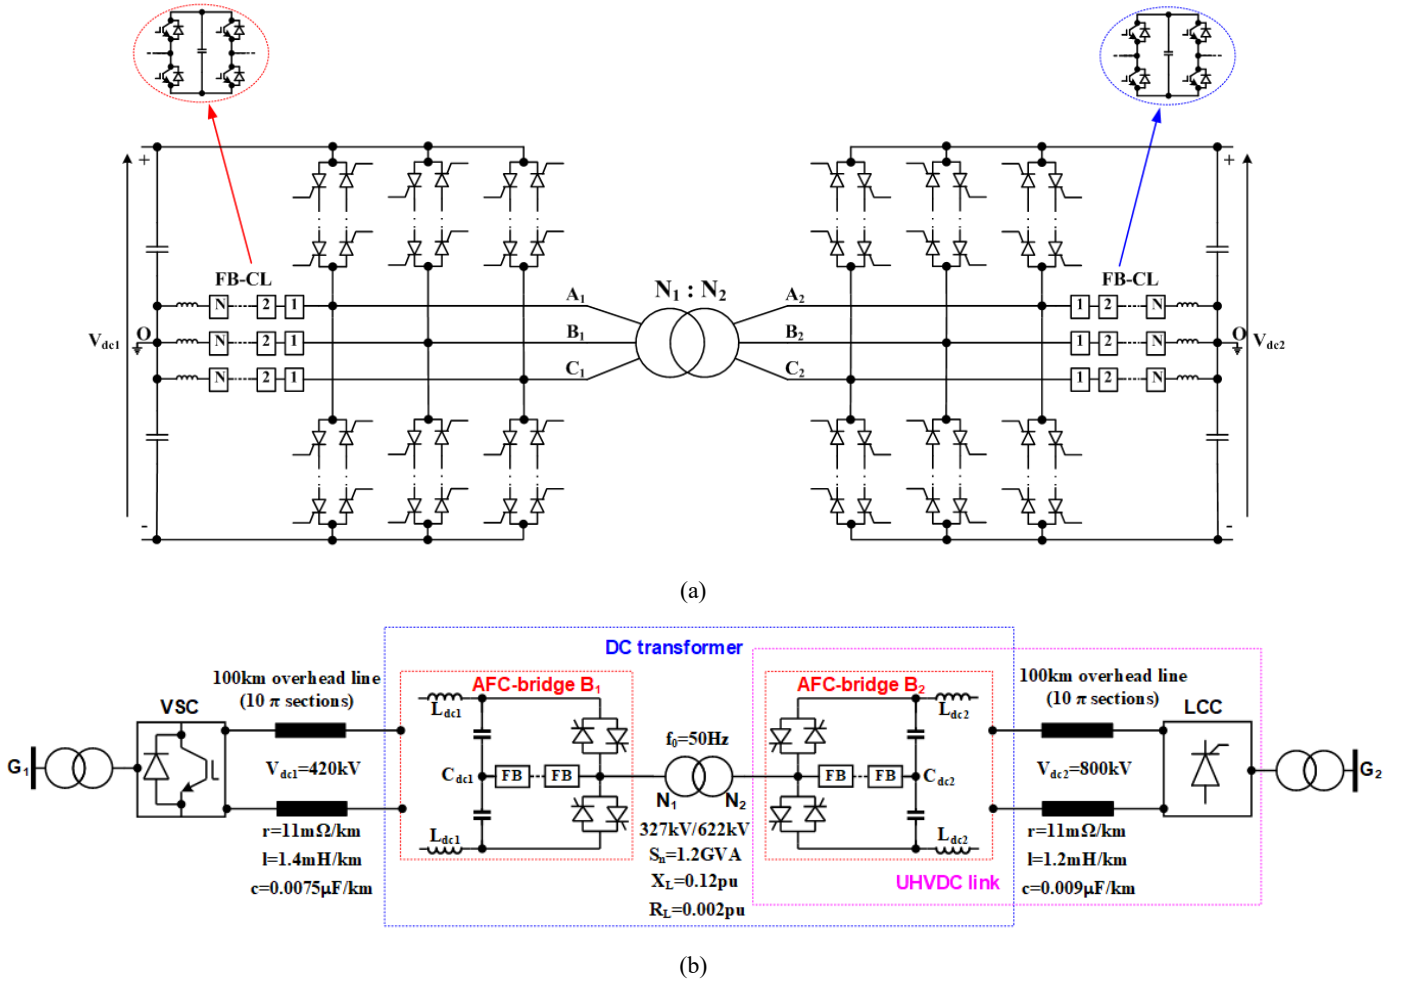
FB-CL

FB-CL

$V_{dc1}$

O

+

-

N 2 1

N 2 1

N 2 1

$A_1$

$B_1$

$C_1$

$N_1 : N_2$

$A_2$

$B_2$

$C_2$

1 2 N

1 2 N

1 2 N

O

$V_{dc2}$

+

-

(a)

DC transformer

100km overhead line (10 $\pi$ sections)

VSC

$G_1$

$V_{dc1}$=420kV

r=11m$\Omega$/km

l=1.4mH/km

c=0.0075μF/km

AFC-bridge $B_1$

$L_{dc1}$

$C_{dc1}$

FB FB

$L_{dc1}$

$f_0$=50Hz

$N_1$

$N_2$

327kV/622kV

$S_n$=1.2GVA

$X_L$=0.12pu

$R_L$=0.002pu

AFC-bridge $B_2$

$L_{dc2}$

FB FB

$C_{dc2}$

$L_{dc2}$

UHVDC link

100km overhead line (10 $\pi$ sections)

LCC

$V_{dc2}$=800kV

r=11m$\Omega$/km

l=1.2mH/km

c=0.009μF/km

$G_2$

(b)